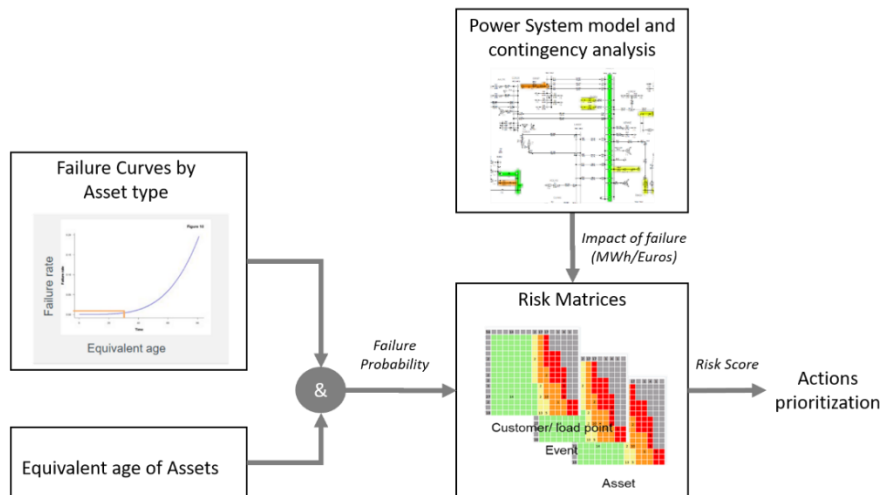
Power System model and contingency analysis

Failure Curves by Asset type

Failure rate

Equivalent age

Impact of failure (MWh/Euros)

Risk Matrices

Failure Probability

&

Risk Score

Actions prioritization

Customer/ load point

Event

Asset

Equivalent age of Assets